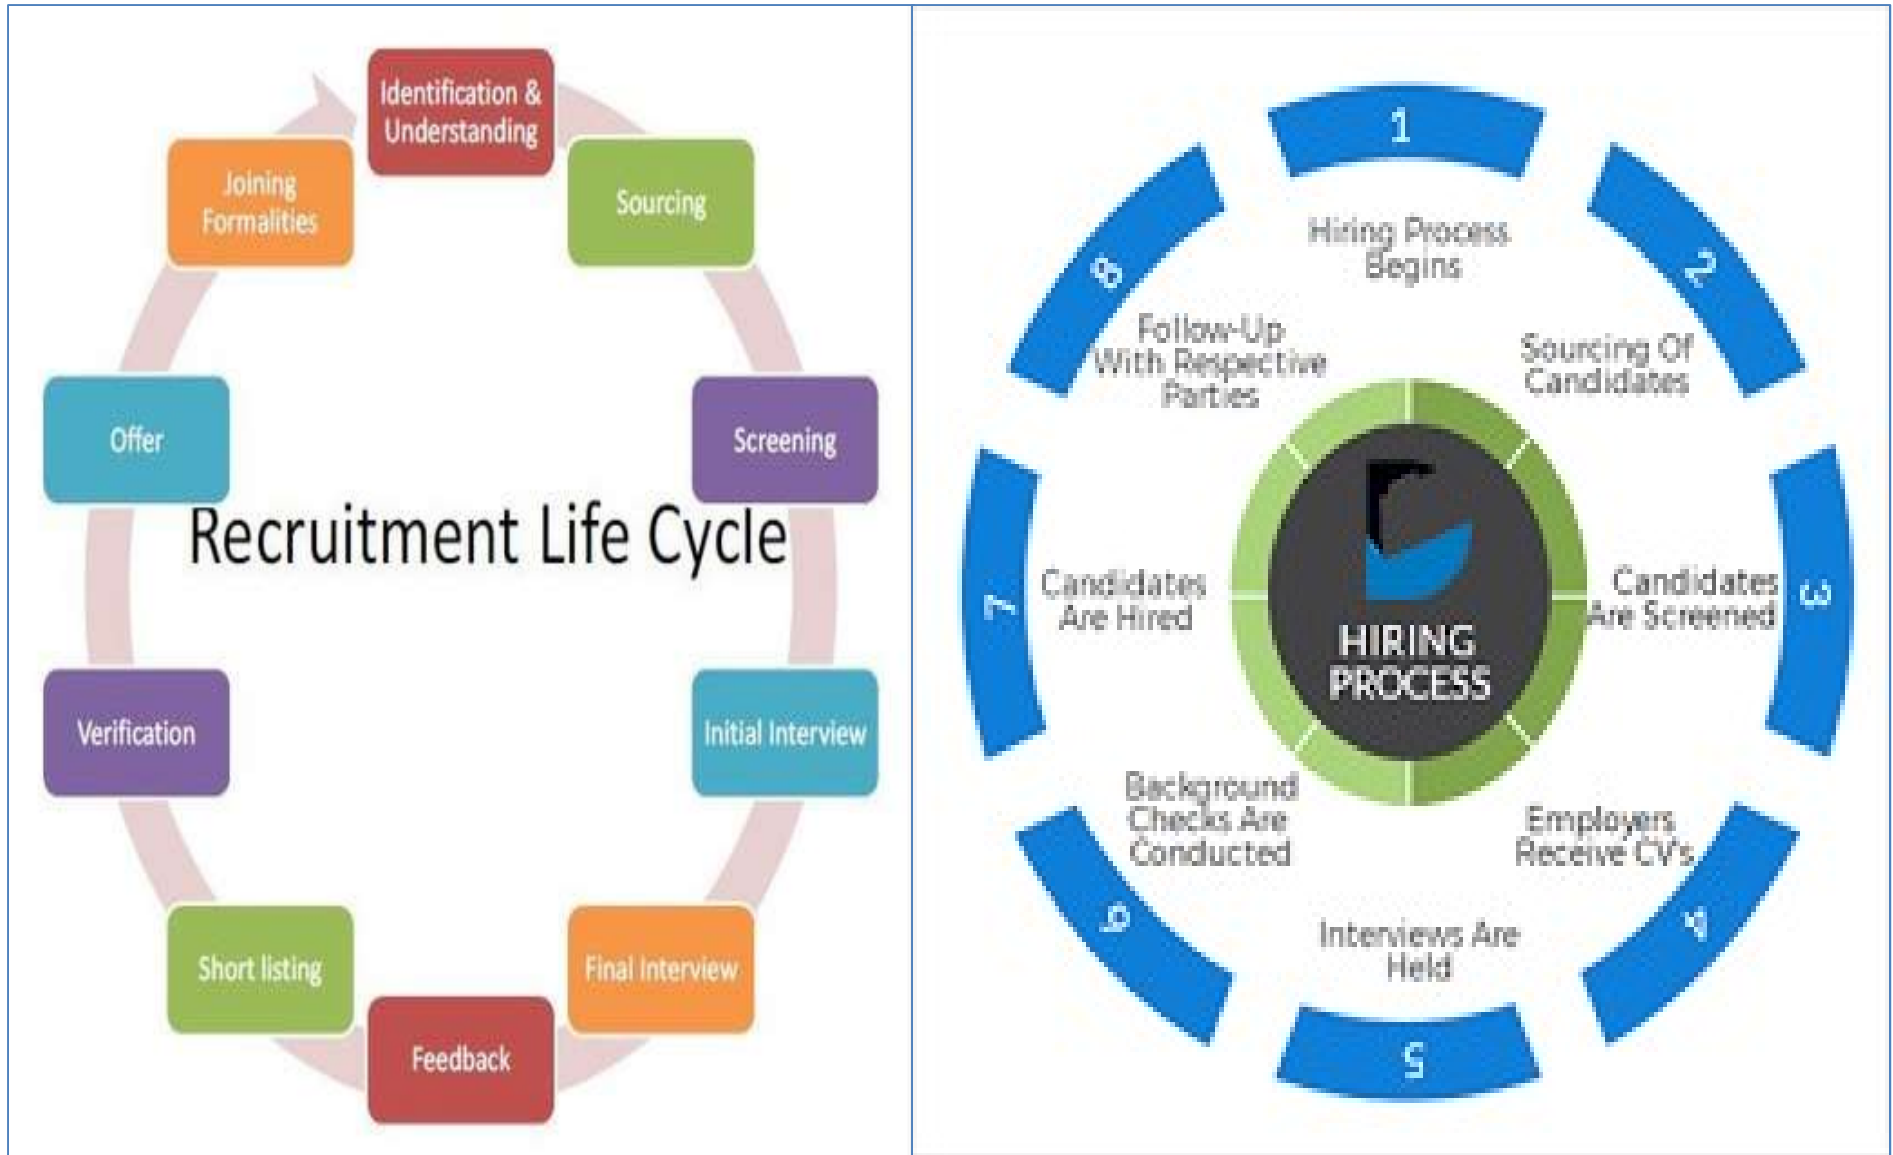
Identification & Understanding

Sourcing

Screening

Initial Interview

Final Interview

Feedback

Short listing

Verification

Offer

Joining Formalities

Recruitment Life Cycle

1

Hiring Process Begins

2

Sourcing Of Candidates

3

Candidates Are Screened

4

Employers Receive CV's

5

Interviews Are Held

6

Background Checks Are Conducted

7

Candidates Are Hired

8

Follow-Up With Respective Parties

HIRING PROCESS